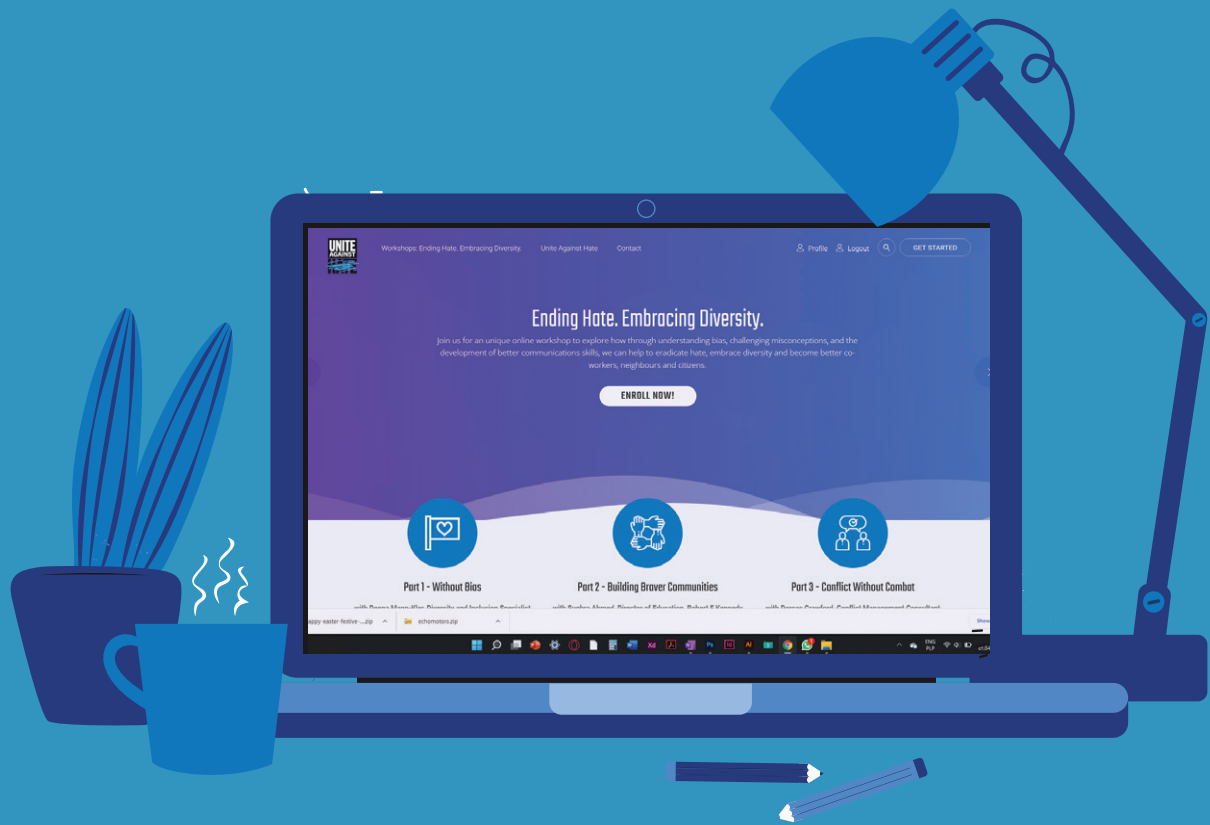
UNITE AGAINST

Workshops: Ending Hate. Embracing Diversity.

Unite Against Hate

Contact

Profile

Logout

GET STARTED

Ending Hate. Embracing Diversity.

Join us for an unique online workshop to explore how through understanding bias, challenging misconceptions, and the development of better communications skills, we can help to eradicate hate, embrace diversity and become better co-workers, neighbours and citizens.

ENROLL NOW!

Part 1 - Without Bias

Part 2 - Building Braver Communities

Part 3 - Conflict Without Combat

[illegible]appy-easter-festive-....zip

echomotors.zip

ENG PLP